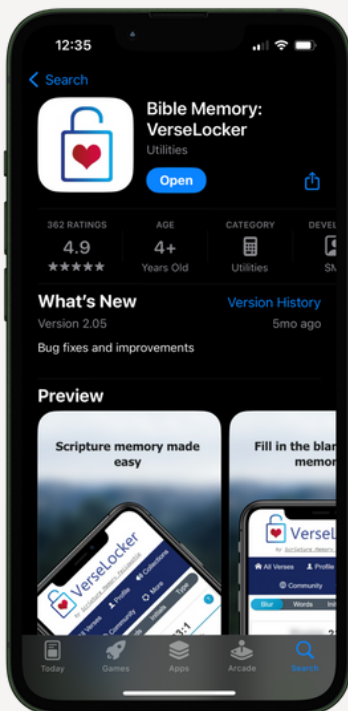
12:35

Search

Bible Memory: VerseLocker
Utilities

Open

362 RATINGS
4.9
★★★★★

AGE
4+
Years Old

CATEGORY
Utilities

DEVEL
SM

What's New
Version History
Version 2.05
5mo ago
Bug fixes and improvements

Preview

Scripture memory made easy

VerseLocker
by Scripture_Memory_Fellowship
All Verses
Profile
Collections
Community
More
Initials
Type

Fill in the blan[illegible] memor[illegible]

VerseL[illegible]
by Scripture_Memory_Fe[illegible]
All Verses
Profile
Community
Blur
Words
Init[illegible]

Today
Games
Apps
Arcade
Search